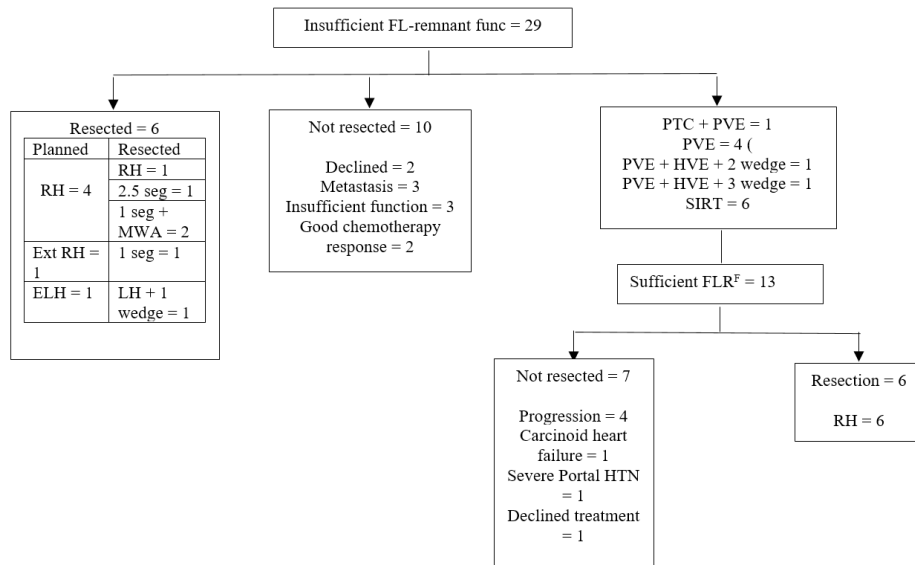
Insufficient FL-remnant func = 29

Resected = 6

| Planned | Resected |
|---|---|
| RH = 4 | RH = 1 |
| | 2.5 seg = 1 |
| | 1 seg + MWA = 2 |
| Ext RH = 1 | 1 seg = 1 |
| ELH = 1 | LH + 1 wedge = 1 |

Not resected = 10

Declined = 2
Metastasis = 3
Insufficient function = 3
Good chemotherapy response = 2

PTC + PVE = 1
PVE = 4 (
PVE + HVE + 2 wedge = 1
PVE + HVE + 3 wedge = 1
SIRT = 6

Sufficient FLR$^F$ = 13

Not resected = 7

Progression = 4
Carcinoid heart failure = 1
Severe Portal HTN = 1
Declined treatment = 1

Resection = 6

RH = 6